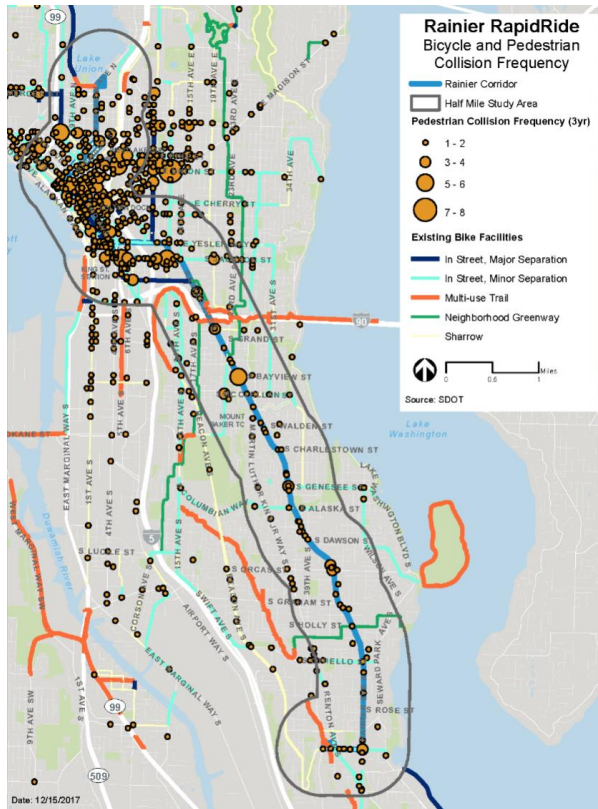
Rainier RapidRide
Bicycle and Pedestrian Collision Frequency

Rainier Corridor
Half Mile Study Area

Pedestrian Collision Frequency (3yr)
1 - 2
3 - 4
5 - 6
7 - 8

Existing Bike Facilities
In Street, Major Separation
In Street, Minor Separation
Multi-use Trail
Neighborhood Greenway
Sharrow

0 0.5 1 Miles

Source: SDOT

99
Lake Union
MADISON ST
19TH AVE E
23RD AVE
34TH AVE
E CHERRY ST
YESLER WAY
KING ST
S JACKSON ST
6TH AVE S
90
31ST AVE S
S GRAND ST
BAYVIEW ST
MOUNT BAKER TC
S WALDEN ST
S CHARLESTOWN ST
Lake Washington
LAKE WASHINGTON BLVD S
S GENESEE ST
S ALASKA ST
COLUMBIAN WAY
MARTIN LUTHER KING JR WAY S
BEACON AVE S
15TH AVE S
S DAWSON
39TH AVE S
S ORCAS ST
S GRAHAM ST
SEWARD PARK AVE
S HOLLY ST
S OTHELLO
RENTON AVE S
S ROSE ST
EAST MARGINAL WAY S
1ST AVE S
4TH AVE S
S LUCILE ST
5
CORSON AVE S
SWIFT AVE S
AIRPORT WAY S
Duwamish River
WEST MARGINAL WAY SW
1ST AVE S
9TH AVE SW
99
509
OKANE ST

Date: 12/15/2017